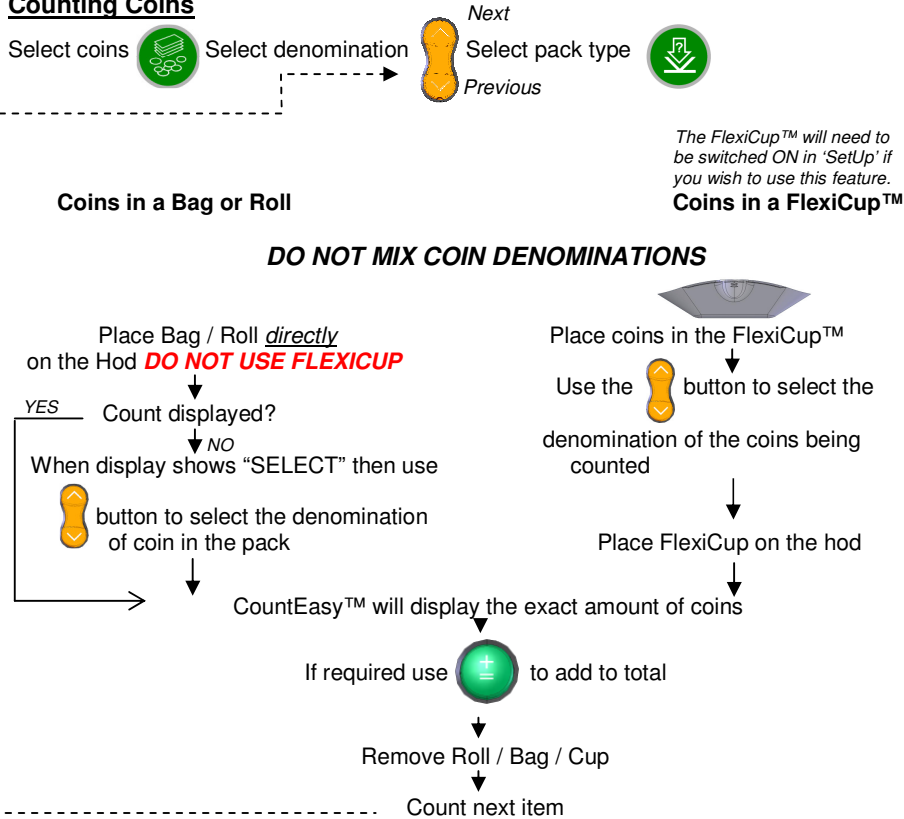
**Counting Coins**

Select coins Select denomination Next Select pack type Previous

The FlexiCup™ will need to be switched ON in 'SetUp' if you wish to use this feature.

**Coins in a Bag or Roll**

**Coins in a FlexiCup™**

***DO NOT MIX COIN DENOMINATIONS***

Place Bag / Roll *directly* on the Hod ***DO NOT USE FLEXICUP***

YES

Count displayed?

NO

When display shows "SELECT" then use button to select the denomination of coin in the pack

Place coins in the FlexiCup™

Use the button to select the denomination of the coins being counted

Place FlexiCup on the hod

CountEasy™ will display the exact amount of coins

If required use to add to total

Remove Roll / Bag / Cup

Count next item